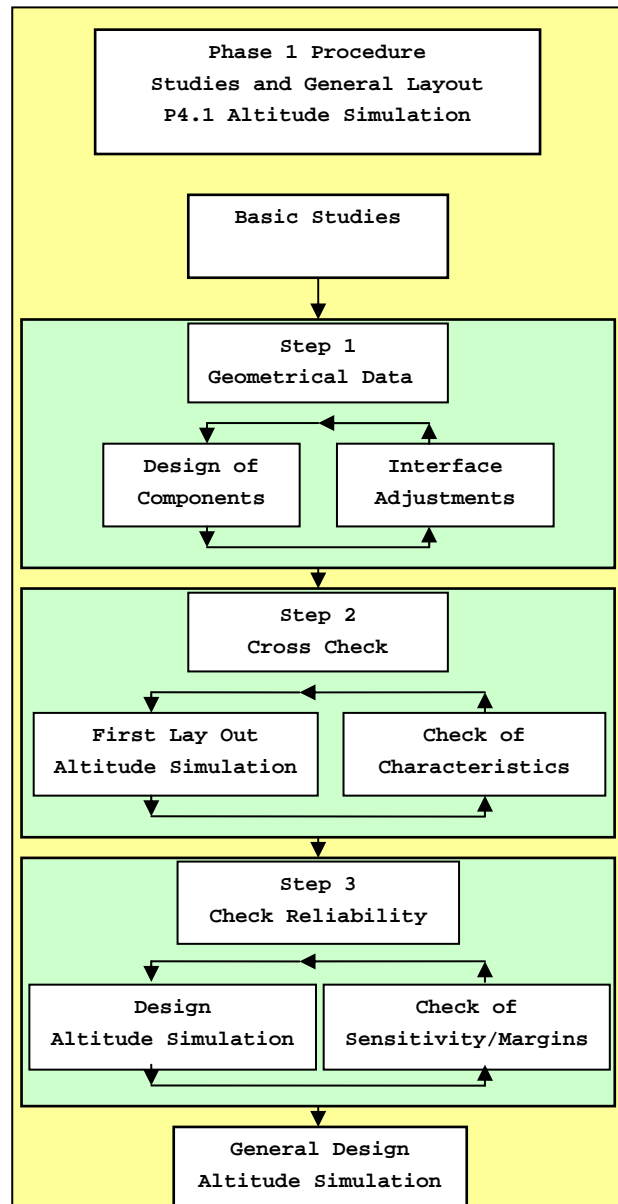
Phase 1 Procedure
Studies and General Layout
P4.1 Altitude Simulation

Basic Studies

Step 1
Geometrical Data

Design of Components

Interface Adjustments

Step 2
Cross Check

First Lay Out Altitude Simulation

Check of Characteristics

Step 3
Check Reliability

Design Altitude Simulation

Check of Sensitivity/Margins

General Design
Altitude Simulation